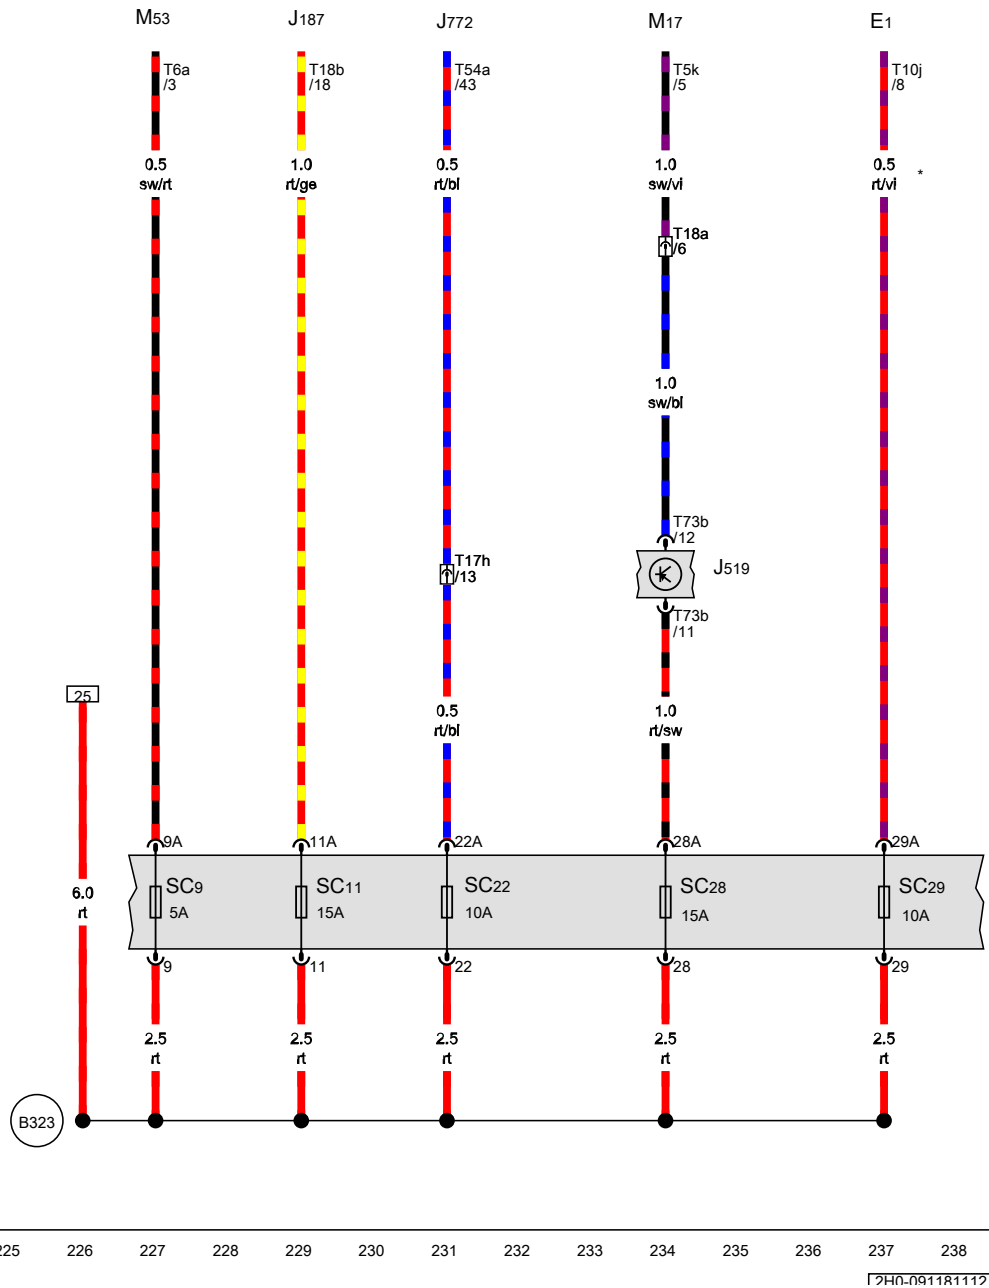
M53 J187 J772 M17 E1

T6a /3
T18b /18
T54a /43
T5k /5
T10j /8

0.5 sw/rt
1.0 rt/ge
0.5 rt/bl
1.0 sw/vi
0.5 rt/vi
*

T18a /6

1.0 sw/bl

T73b /12
J519
T73b /11

T17h /13

0.5 rt/bl
1.0 rt/sw

25

6.0 rt

9A 11A 22A 28A 29A

SC9 5A
SC11 15A
SC22 10A
SC28 15A
SC29 10A

9 11 22 28 29

2.5 rt
2.5 rt
2.5 rt
2.5 rt
2.5 rt

B323

225 226 227 228 229 230 231 232 233 234 235 236 237 238

2H0-091181112